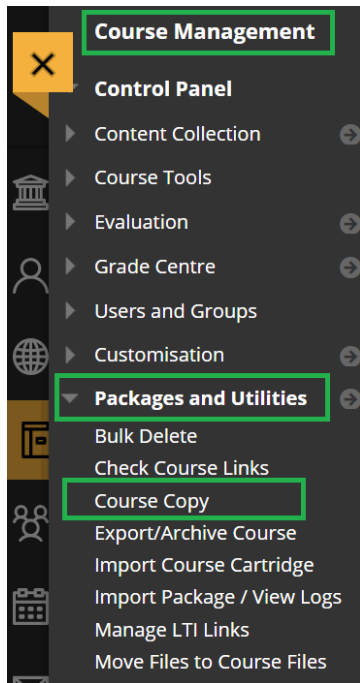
Course Management
Control Panel
Content Collection
Course Tools
Evaluation
Grade Centre
Users and Groups
Customisation
Packages and Utilities
Bulk Delete
Check Course Links
Course Copy
Export/Archive Course
Import Course Cartridge
Import Package / View Logs
Manage LTI Links
Move Files to Course Files